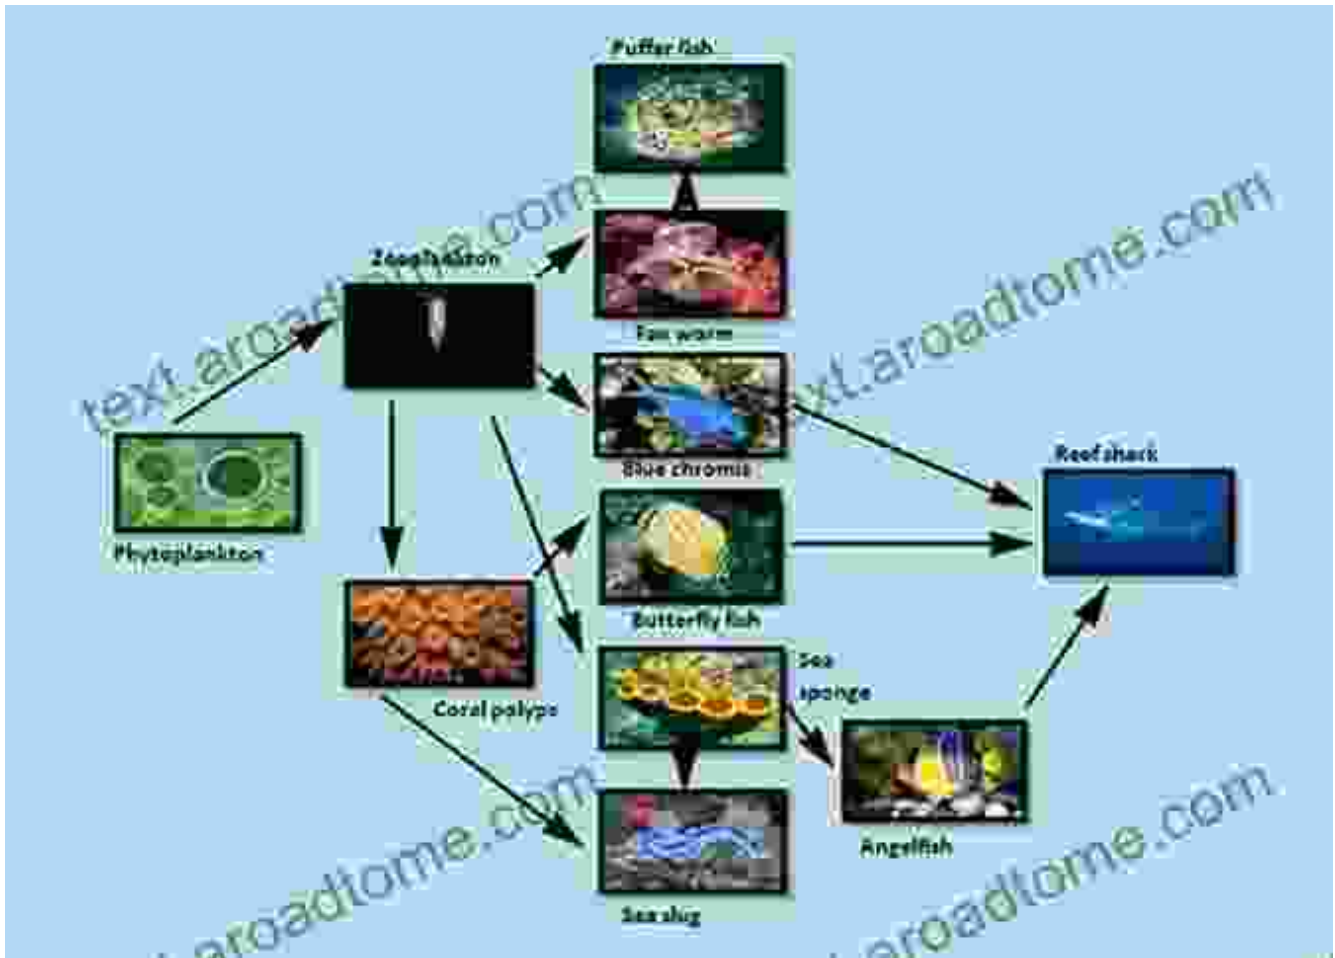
Puffer fish

Zooplankton

Fan worm

Phytoplankton

Blue chromis

Reef shark

Butterfly fish

Coral polyps

Sea sponge

Angelfish

Sea slug

text.aroadtome.com

text.aroadtome.com

text.aroadtome.com

text.aroadtome.com